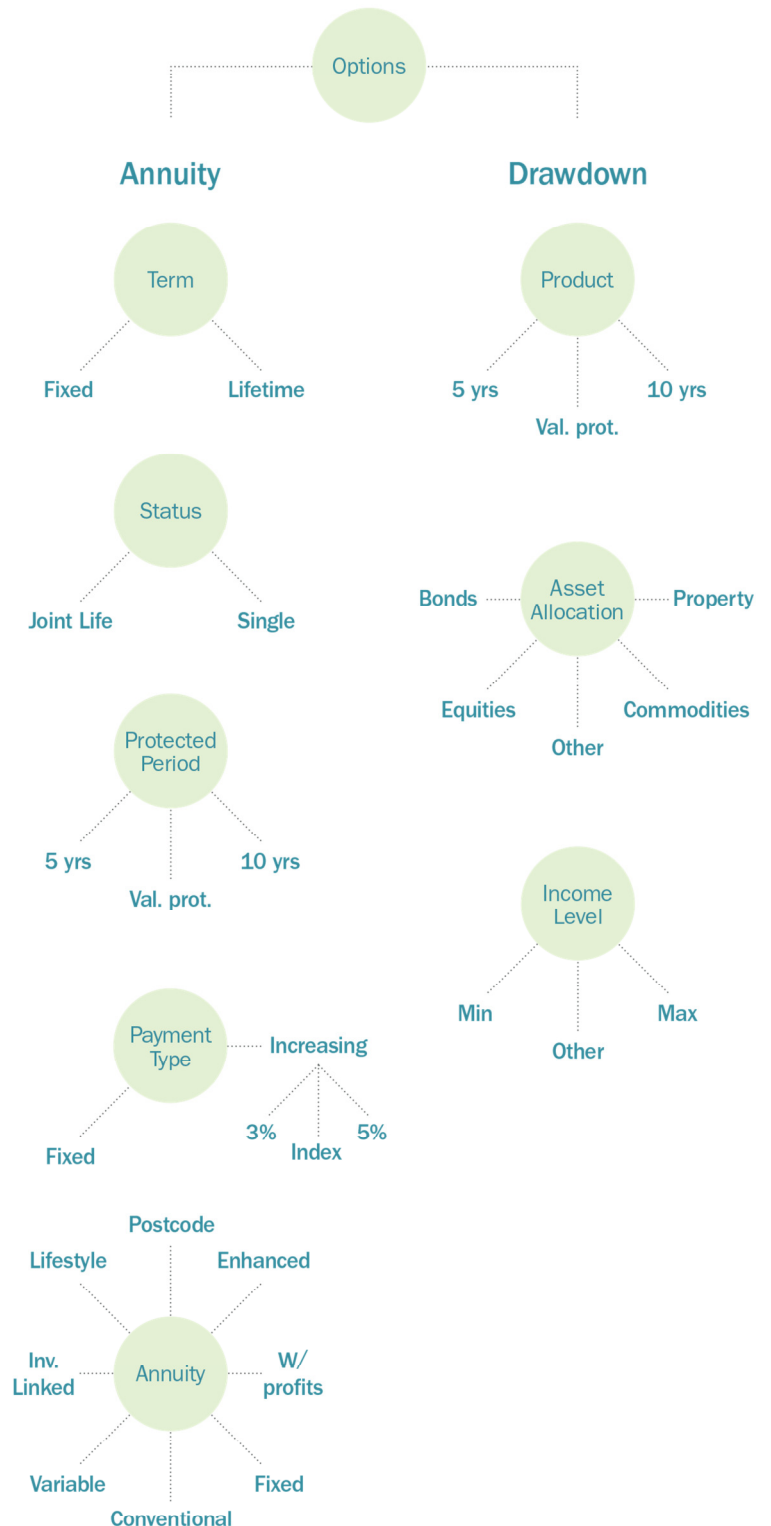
Options

Annuity

Term

Fixed

Lifetime

Status

Joint Life

Single

Protected Period

5 yrs

Val. prot.

10 yrs

Payment Type

Increasing

Fixed

3%

Index

5%

Postcode

Lifestyle

Enhanced

Inv. Linked

Annuity

W/ profits

Variable

Fixed

Conventional

Drawdown

Product

5 yrs

Val. prot.

10 yrs

Bonds

Asset Allocation

Property

Equities

Other

Commodities

Income Level

Min

Other

Max